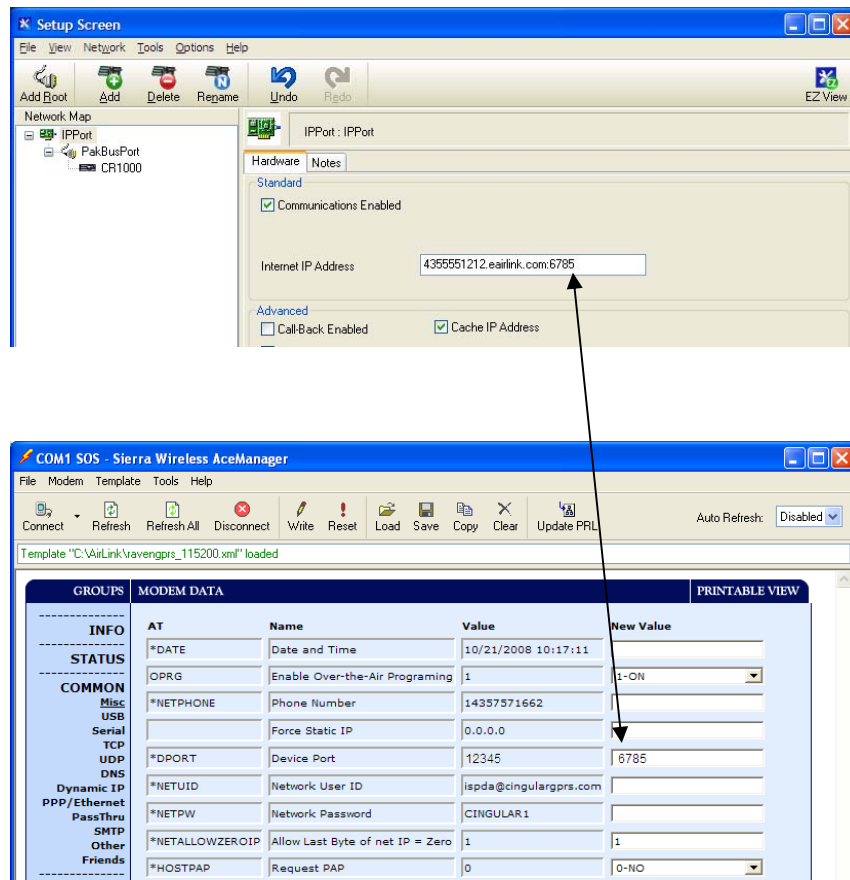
Setup Screen

File View Network Tools Options Help

Add Root Add Delete Rename Undo Redo EZ View

Network Map

IPPort
PakBusPort
CR1000

IPPort : IPPort

Hardware Notes

Standard

Communications Enabled

Internet IP Address 4355551212.eairlink.com:6785

Advanced

Call-Back Enabled Cache IP Address

COM1 SOS - Sierra Wireless AceManager

File Modem Template Tools Help

Connect Refresh Refresh All Disconnect Write Reset Load Save Copy Clear Update PRL Auto Refresh: Disabled

Template "C:\AirLink\ravengprs_115200.xml" loaded

GROUPS MODEM DATA PRINTABLE VIEW

INFO
STATUS
COMMON
Misc
USB
Serial
TCP
UDP
DNS
Dynamic IP
PPP/Ethernet
PassThru
SMTP
Other
Friends

| AT | Name | Value | New Value |
|---|---|---|---|
| *DATE | Date and Time | 10/21/2008 10:17:11 | |
| OPRG | Enable Over-the-Air Programing | 1 | 1-ON |
| *NETPHONE | Phone Number | 14357571662 | |
| | Force Static IP | 0.0.0.0 | |
| *DPORT | Device Port | 12345 | 6785 |
| *NETUID | Network User ID | ispda@cingulargprs.com | |
| *NETPW | Network Password | CINGULAR1 | |
| *NETALLOWZEROIP | Allow Last Byte of net IP = Zero | 1 | 1 |
| *HOSTPAP | Request PAP | 0 | 0-NO |